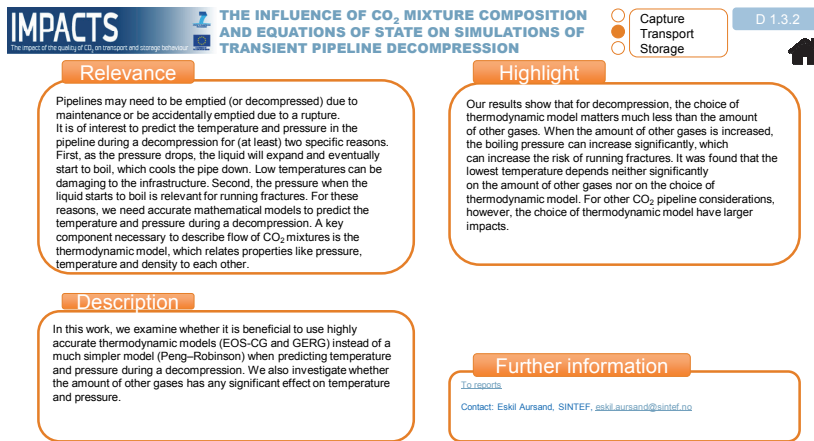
IMPACTS
The impact of the quality of $CO_2$ on transport and storage behaviour

THE INFLUENCE OF $CO_2$ MIXTURE COMPOSITION AND EQUATIONS OF STATE ON SIMULATIONS OF TRANSIENT PIPELINE DECOMPRESSION

Capture
Transport
Storage

D 1.3.2

Relevance

Pipelines may need to be emptied (or decompressed) due to maintenance or be accidentally emptied due to a rupture. It is of interest to predict the temperature and pressure in the pipeline during a decompression for (at least) two specific reasons. First, as the pressure drops, the liquid will expand and eventually start to boil, which cools the pipe down. Low temperatures can be damaging to the infrastructure. Second, the pressure when the liquid starts to boil is relevant for running fractures. For these reasons, we need accurate mathematical models to predict the temperature and pressure during a decompression. A key component necessary to describe flow of $CO_2$ mixtures is the thermodynamic model, which relates properties like pressure, temperature and density to each other.

Highlight

Our results show that for decompression, the choice of thermodynamic model matters much less than the amount of other gases. When the amount of other gases is increased, the boiling pressure can increase significantly, which can increase the risk of running fractures. It was found that the lowest temperature depends neither significantly on the amount of other gases nor on the choice of thermodynamic model. For other $CO_2$ pipeline considerations, however, the choice of thermodynamic model have larger impacts.

Description

In this work, we examine whether it is beneficial to use highly accurate thermodynamic models (EOS-CG and GERG) instead of a much simpler model (Peng–Robinson) when predicting temperature and pressure during a decompression. We also investigate whether the amount of other gases has any significant effect on temperature and pressure.

Further information

To reports

Contact: Eskil Aursand, SINTEF, eskil.aursand@sintef.no